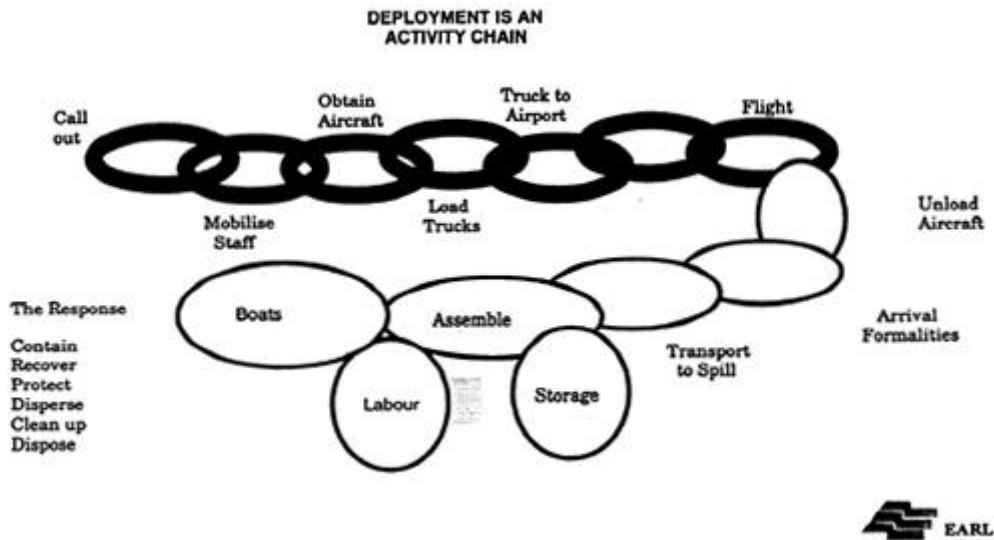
DEPLOYMENT IS AN ACTIVITY CHAIN

Call out

Obtain Aircraft

Truck to Airport

Flight

Mobilise Staff

Load Trucks

Unload Aircraft

The Response

Contain
Recover
Protect
Disperse
Clean up
Dispose

Boats

Assemble

Arrival Formalities

Transport to Spill

Labour

Storage

EARL